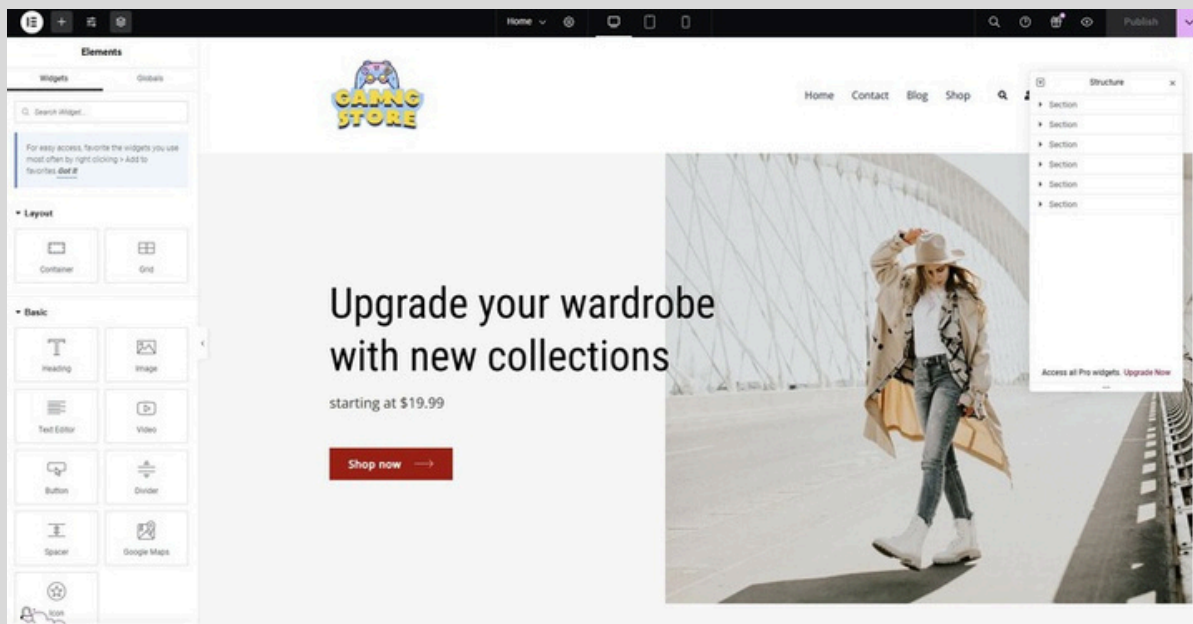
Home

Publish

Elements

Widgets

Globals

Search Widget...

For easy access, favorite the widgets you use most often by right clicking > Add to favorites Got it

Layout

Container

Grid

Basic

Heading

Image

Text Editor

Video

Button

Divider

Spacer

Google Maps

Icon

GAMING STORE

Home

Contact

Blog

Shop

Structure

Section

Section

Section

Section

Section

Section

Access all Pro widgets. Upgrade Now

Upgrade your wardrobe with new collections

starting at $19.99

Shop now